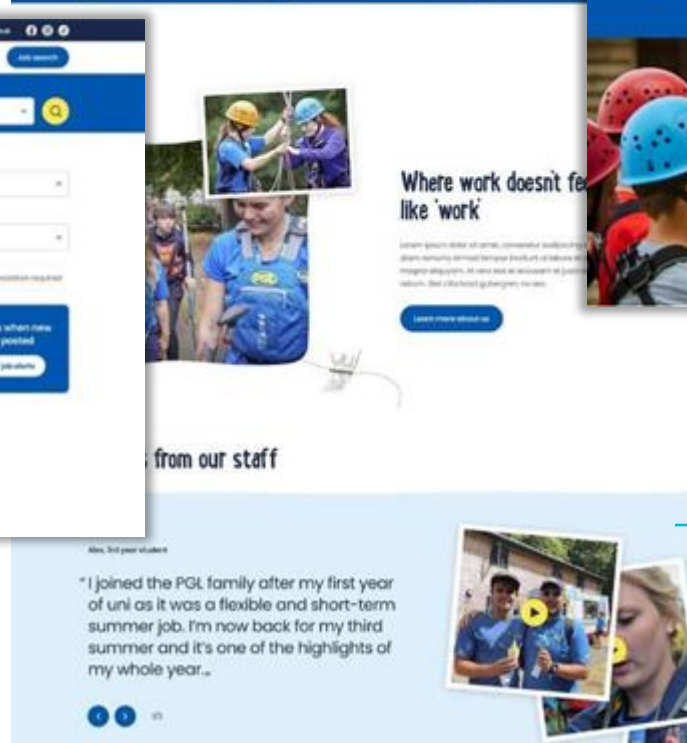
Job search

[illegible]

when new posted

job alerts

PGL

Where work doesn't fe like 'work'

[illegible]

Learn more about us

from our staff

Alex, 3rd year student

"I joined the PGL family after my first year of uni as it was a flexible and short-term summer job. I'm now back for my third summer and it's one of the highlights of my whole year.

1/3